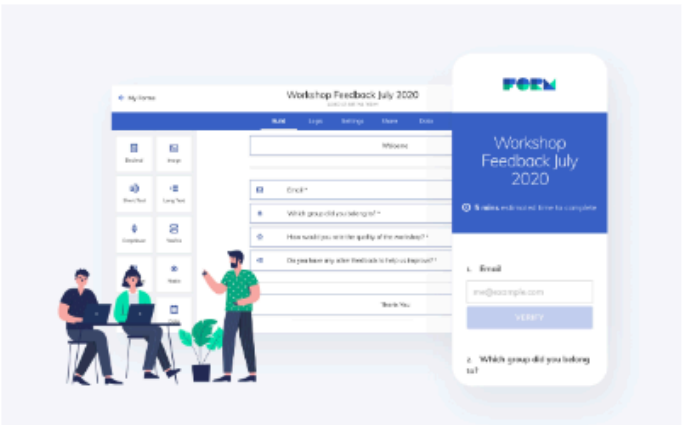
← My Forms

Workshop Feedback July 2020

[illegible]

Build Logic Settings Share Data

Boolean Image

Short Text Long Text

Dropdown Radio

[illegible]

Welcome

Email *

Which group did you belong to? *

How would you rate the quality of the workshop? *

Do you have any other feedback to help us improve? *

Thank You

FORM

Workshop Feedback July 2020

5 mins estimated time to complete

1. Email

me@example.com

VERIFY

2. Which group did you belong to?